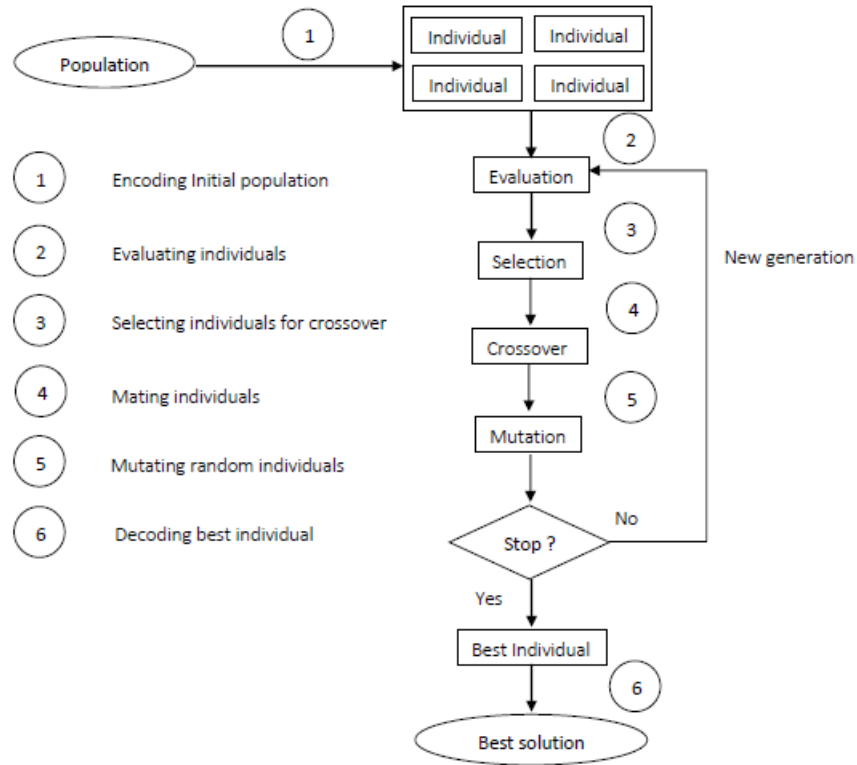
Population

1

Individual
Individual
Individual
Individual

2

Evaluation

3

Selection

4

Crossover

5

Mutation

Stop ?

No

New generation

Yes

Best Individual

6

Best solution

1 Encoding Initial population

2 Evaluating individuals

3 Selecting individuals for crossover

4 Mating individuals

5 Mutating random individuals

6 Decoding best individual